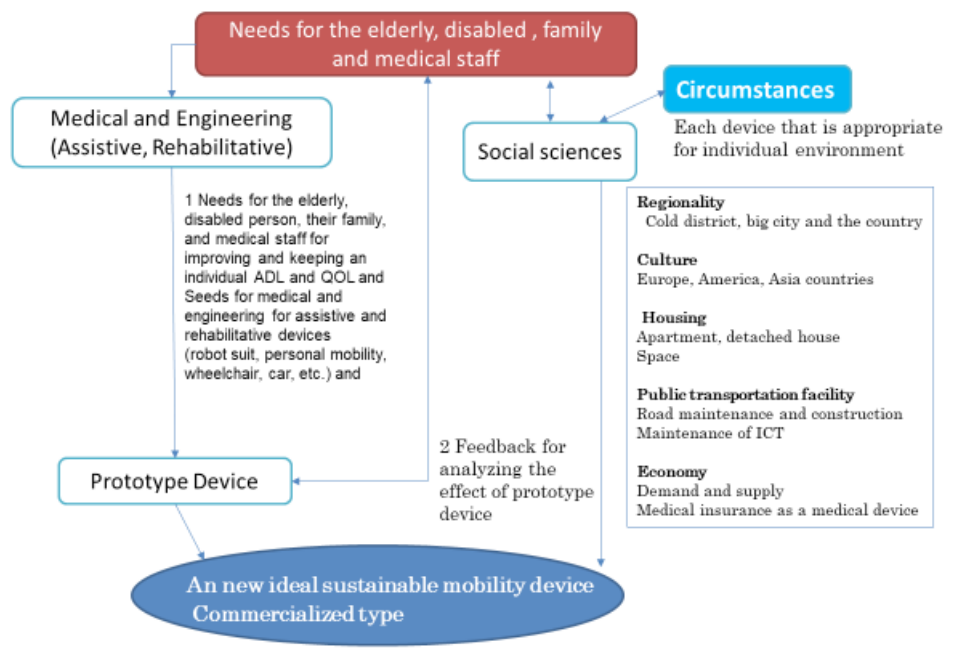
Needs for the elderly, disabled , family and medical staff

Medical and Engineering (Assistive, Rehabilitative)

Circumstances

Each device that is appropriate for individual environment

Social sciences

1 Needs for the elderly, disabled person, their family, and medical staff for improving and keeping an individual ADL and QOL and Seeds for medical and engineering for assistive and rehabilitative devices (robot suit, personal mobility, wheelchair, car, etc.) and

Regionality
Cold district, big city and the country

Culture
Europe, America, Asia countries

Housing
Apartment, detached house
Space

Public transportation facility
Road maintenance and construction
Maintenance of ICT

Economy
Demand and supply
Medical insurance as a medical device

2 Feedback for analyzing the effect of prototype device

Prototype Device

An new ideal sustainable mobility device
Commercialized type